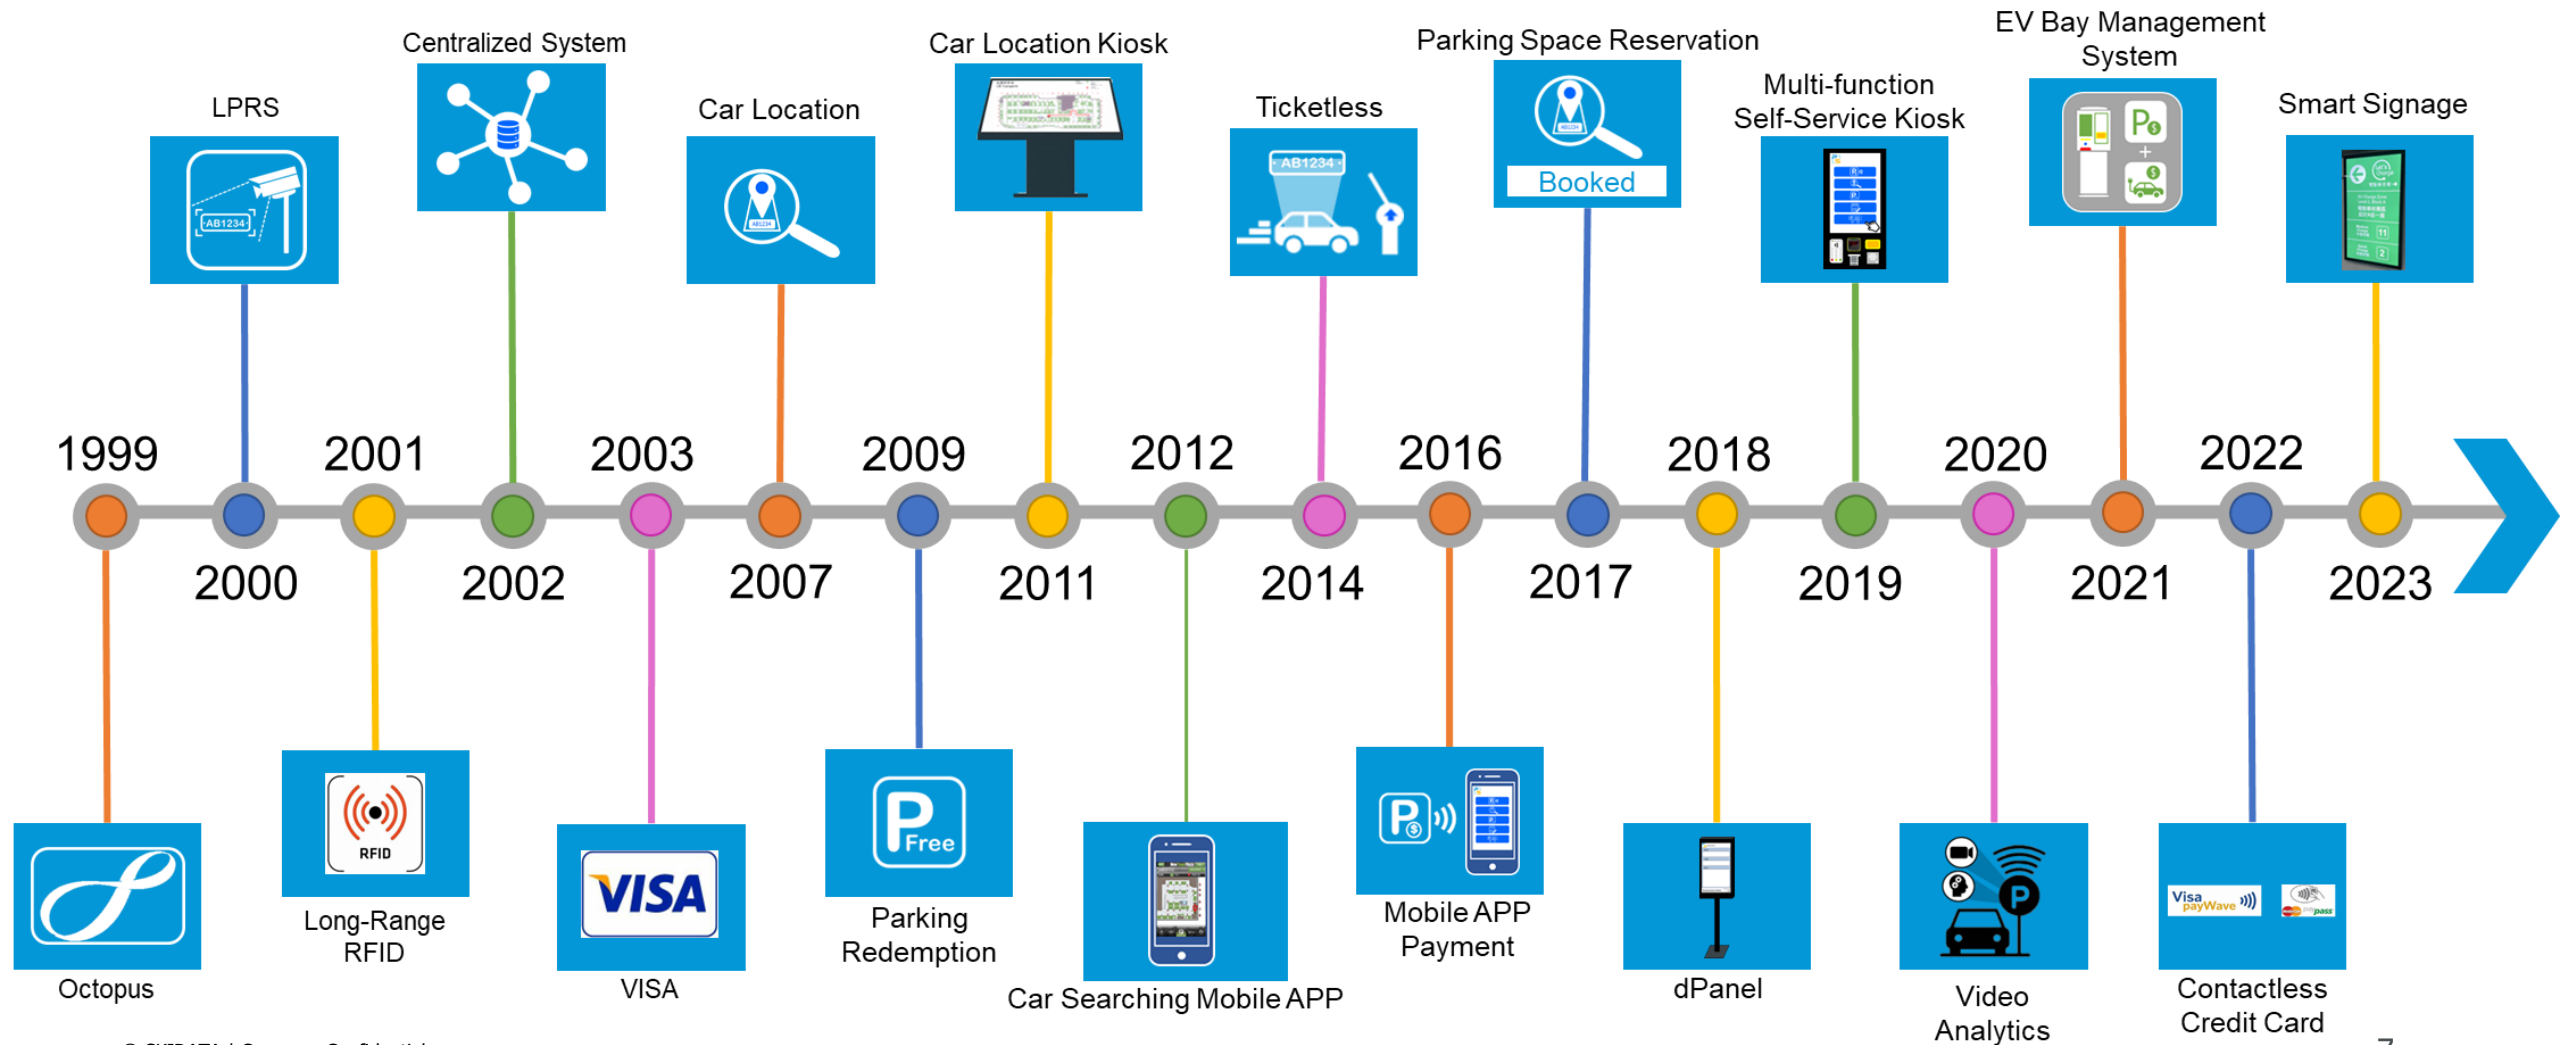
Centralized System

LPRS

AB1234

Car Location

Car Location Kiosk

Ticketless

AB1234

Parking Space Reservation

Booked

Multi-function Self-Service Kiosk

EV Bay Management System

Smart Signage

1999

2000

2001

2002

2003

2007

2009

2011

2012

2014

2016

2017

2018

2019

2020

2021

2022

2023

Octopus

RFID

Long-Range RFID

VISA

VISA

P Free

Parking Redemption

Car Searching Mobile APP

Mobile APP Payment

dPanel

P

Video Analytics

Visa payWave

Contactless Credit Card

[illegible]